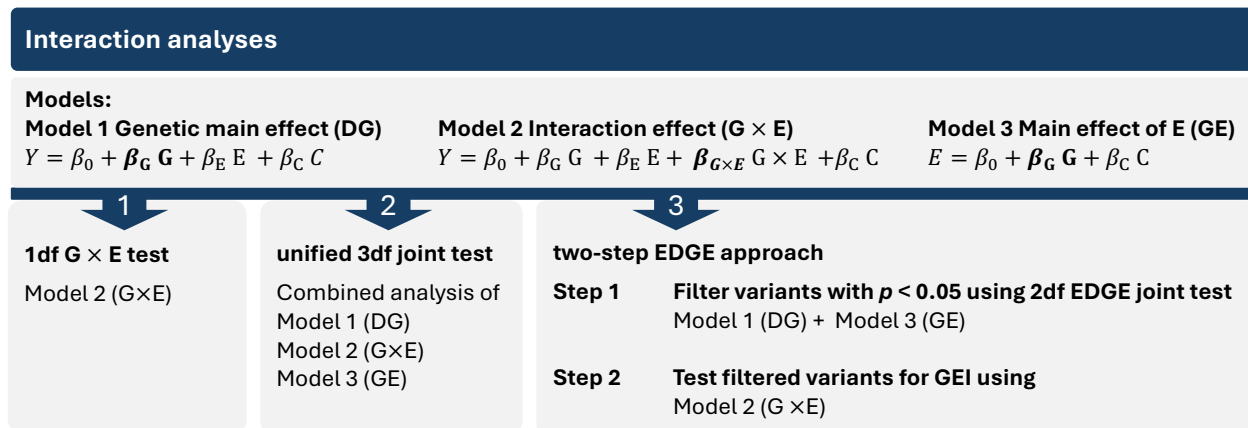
Interaction analyses

Models:

Model 1 Genetic main effect (DG)
$Y = \beta_0 + \boldsymbol{\beta_G}\,\mathbf{G} + \beta_E\,E + \beta_C\,C$

Model 2 Interaction effect (G × E)
$Y = \beta_0 + \beta_G\,G + \beta_E\,E + \boldsymbol{\beta_{G\times E}}\,G \times E + \beta_C\,C$

Model 3 Main effect of E (GE)
$E = \beta_0 + \boldsymbol{\beta_G}\,\mathbf{G} + \beta_C\,C$

1

1df G × E test

Model 2 (G×E)

2

unified 3df joint test

Combined analysis of
Model 1 (DG)
Model 2 (G×E)
Model 3 (GE)

3

two-step EDGE approach

Step 1 Filter variants with $p$ < 0.05 using 2df EDGE joint test
Model 1 (DG) + Model 3 (GE)

Step 2 Test filtered variants for GEI using
Model 2 (G ×E)